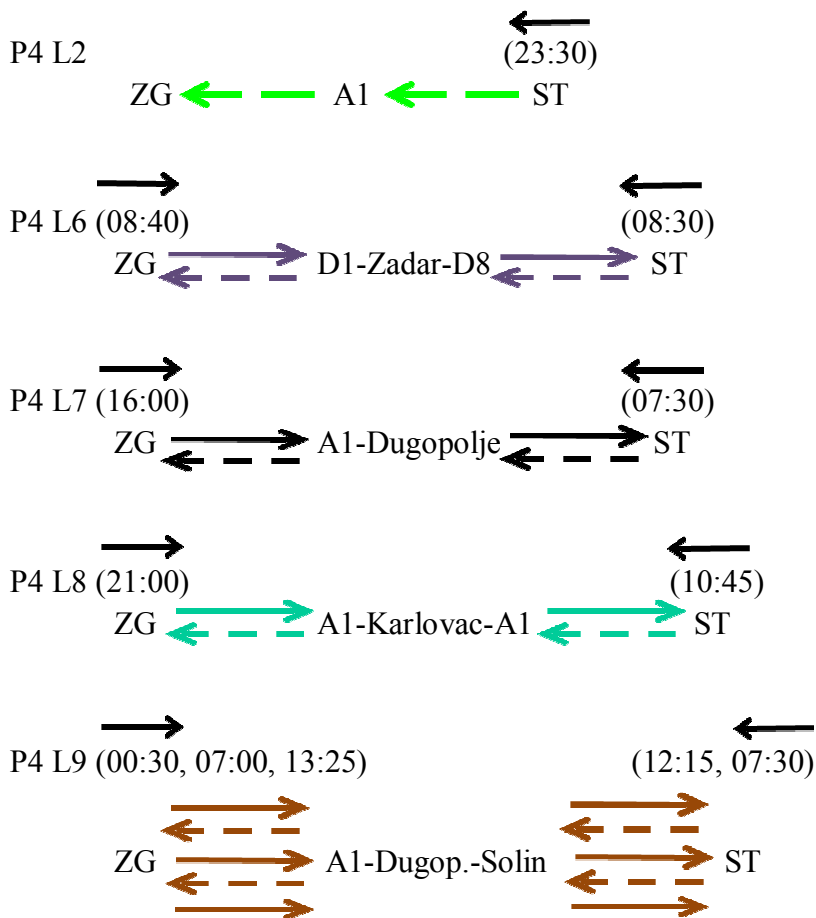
P4 L2 (23:30)
ZG A1 ST

P4 L6 (08:40) (08:30)
ZG D1-Zadar-D8 ST

P4 L7 (16:00) (07:30)
ZG A1-Dugopolje ST

P4 L8 (21:00) (10:45)
ZG A1-Karlovac-A1 ST

P4 L9 (00:30, 07:00, 13:25) (12:15, 07:30)
ZG A1-Dugop.-Solin ST